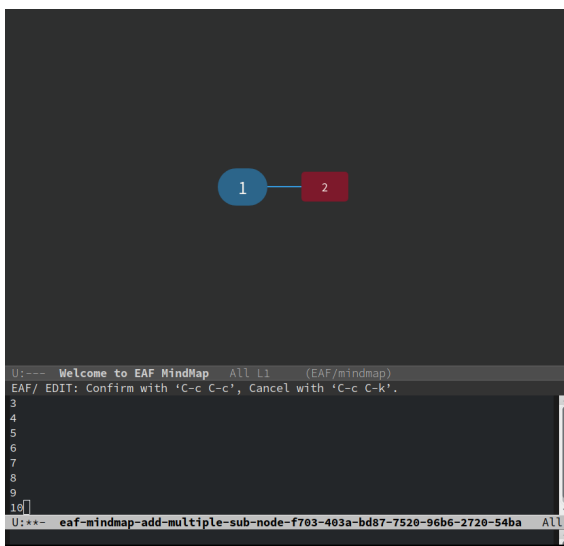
1
2

U:--- Welcome to EAF MindMap All L1 (EAF/mindmap)
EAF/ EDIT: Confirm with 'C-c C-c', Cancel with 'C-c C-k'.
3
4
5
6
7
8
9
10
U:**- eaf-mindmap-add-multiple-sub-node-f703-403a-bd87-7520-96b6-2720-54ba All